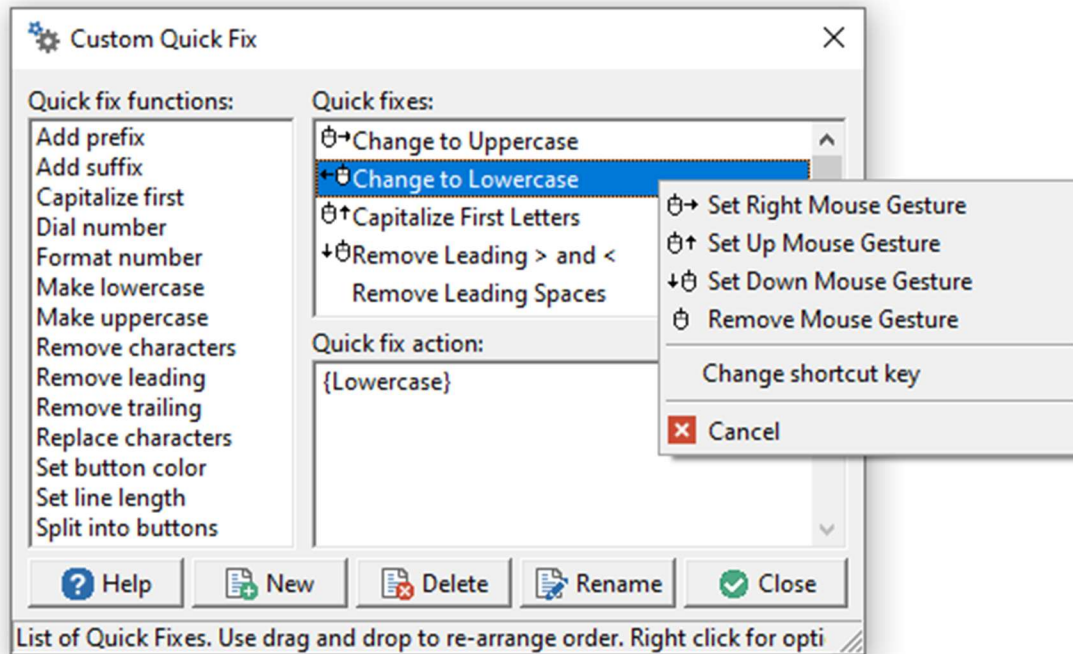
Custom Quick Fix

Quick fix functions:

Add prefix
Add suffix
Capitalize first
Dial number
Format number
Make lowercase
Make uppercase
Remove characters
Remove leading
Remove trailing
Replace characters
Set button color
Set line length
Split into buttons

Quick fixes:

Change to Uppercase
Change to Lowercase
Capitalize First Letters
Remove Leading > and <
Remove Leading Spaces

Set Right Mouse Gesture
Set Up Mouse Gesture
Set Down Mouse Gesture
Remove Mouse Gesture
Change shortcut key
Cancel

Quick fix action:

{Lowercase}

Help
New
Delete
Rename
Close

List of Quick Fixes. Use drag and drop to re-arrange order. Right click for opti